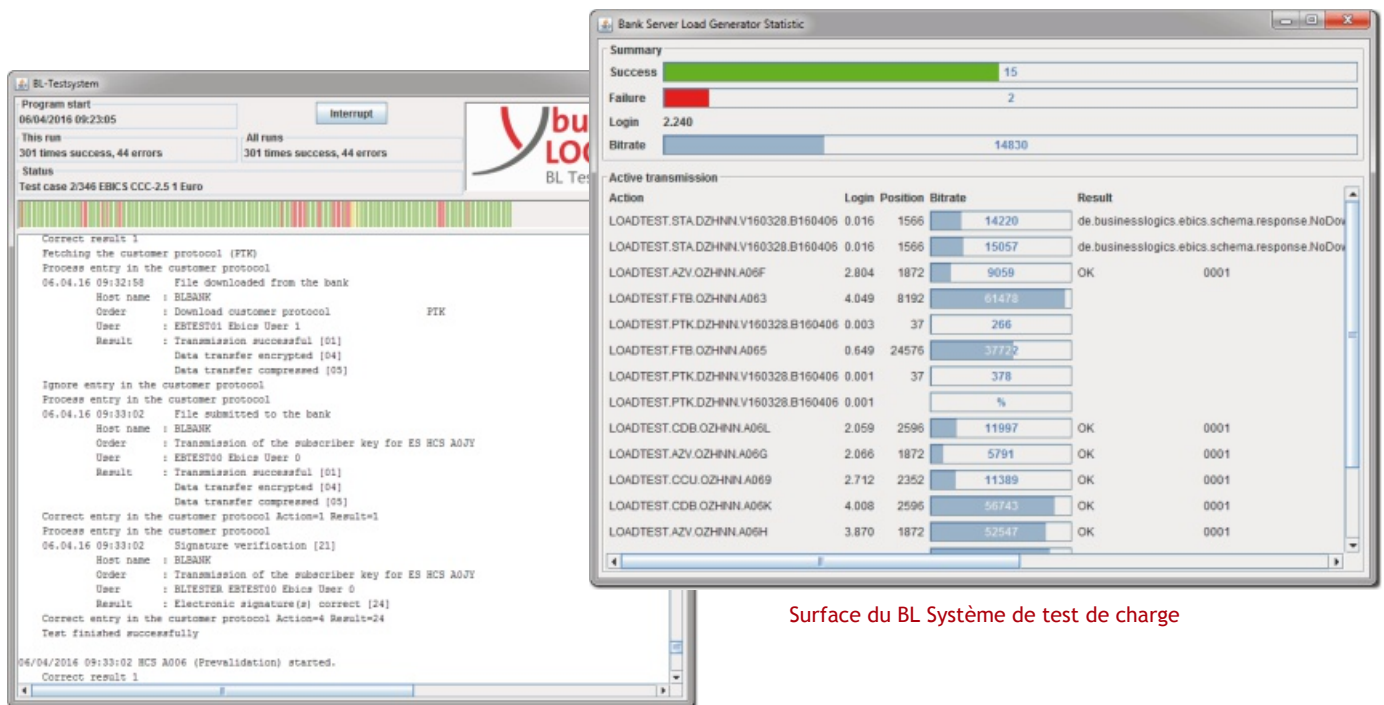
BL-Testsystem

Program start
06/04/2016 09:23:05

Interrupt

This run
301 times success, 44 errors

All runs
301 times success, 44 errors

Status
Test case 2/346 EBICS CCC-2.5 1 Euro

bu
LO
BL Tes

Correct result 1
Fetching the customer protocol (PTK)
Process entry in the customer protocol
06.04.16 09:32:58 File downloaded from the bank
Host name : BLBANK
Order : Download customer protocol PTK
User : EBTEST01 Ebics User 1
Result : Transmission successful [01]
Data transfer encrypted [04]
Data transfer compressed [05]
Ignore entry in the customer protocol
Process entry in the customer protocol
06.04.16 09:33:02 File submitted to the bank
Host name : BLBANK
Order : Transmission of the subscriber key for ES HCS A0JY
User : EBTEST00 Ebics User 0
Result : Transmission successful [01]
Data transfer encrypted [04]
Data transfer compressed [05]
Correct entry in the customer protocol Action=1 Result=1
Process entry in the customer protocol
06.04.16 09:33:02 Signature verification [21]
Host name : BLBANK
Order : Transmission of the subscriber key for ES HCS A0JY
User : BLTESTER EBTEST00 Ebics User 0
Result : Electronic signature(s) correct [24]
Correct entry in the customer protocol Action=4 Result=24
Test finished successfully

06/04/2016 09:33:02 HCS A006 (Prevalidation) started.
Correct result 1

Bank Server Load Generator Statistic

Summary
Success 15
Failure 2
Login 2.240
Bitrate 14830

Active transmission

| Action | Login | Position | Bitrate | Result | |
|---|---|---|---|---|---|
| LOADTEST.STA.DZHNN.V160328.B160406 | 0.016 | 1566 | 14220 | de.businesslogics.ebics.schema.response.NoDow | |
| LOADTEST.STA.DZHNN.V160328.B160406 | 0.016 | 1566 | 15057 | de.businesslogics.ebics.schema.response.NoDow | |
| LOADTEST.AZV.OZHNN.A06F | 2.804 | 1872 | 9059 | OK | 0001 |
| LOADTEST.FTB.OZHNN.A063 | 4.049 | 8192 | 61478 | | |
| LOADTEST.PTK.DZHNN.V160328.B160406 | 0.003 | 37 | 266 | | |
| LOADTEST.FTB.OZHNN.A065 | 0.649 | 24576 | 37772 | | |
| LOADTEST.PTK.DZHNN.V160328.B160406 | 0.001 | 37 | 378 | | |
| LOADTEST.PTK.DZHNN.V160328.B160406 | 0.001 | | % | | |
| LOADTEST.CDB.OZHNN.A06L | 2.059 | 2596 | 11997 | OK | 0001 |
| LOADTEST.AZV.OZHNN.A06G | 2.066 | 1872 | 5791 | OK | 0001 |
| LOADTEST.CCU.OZHNN.A069 | 2.712 | 2352 | 11389 | OK | 0001 |
| LOADTEST.CDB.OZHNN.A06K | 4.008 | 2596 | 56743 | OK | 0001 |
| LOADTEST.AZV.OZHNN.A06H | 3.870 | 1872 | 52547 | OK | 0001 |

Surface du BL Système de test de charge